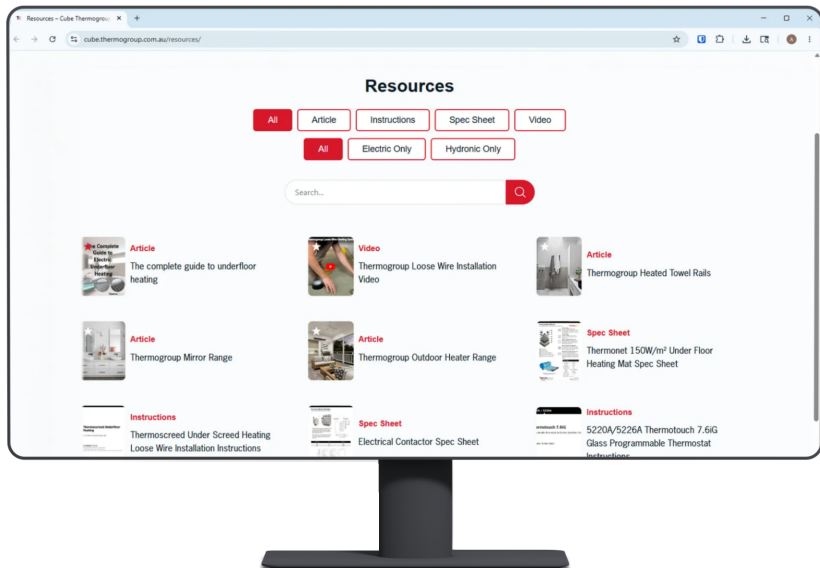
Resources – Cube Thermogrou

cube.thermogroup.com.au/resources/

Resources

All | Article | Instructions | Spec Sheet | Video

All | Electric Only | Hydronic Only

Search...

The Complete Guide to Electric Underfloor Heating

Article
The complete guide to underfloor heating

Video
Thermogroup Loose Wire Installation Video

Article
Thermogroup Heated Towel Rails

Article
Thermogroup Mirror Range

Article
Thermogroup Outdoor Heater Range

Spec Sheet
Thermonet 150W/m² Under Floor Heating Mat Spec Sheet

Thermoscreed Under Screed Heating

Instructions
Thermoscreed Under Screed Heating Loose Wire Installation Instructions

Spec Sheet
Electrical Contactor Spec Sheet

Instructions
5220A/5226A Thermotouch 7.6iG Glass Programmable Thermostat Instructions